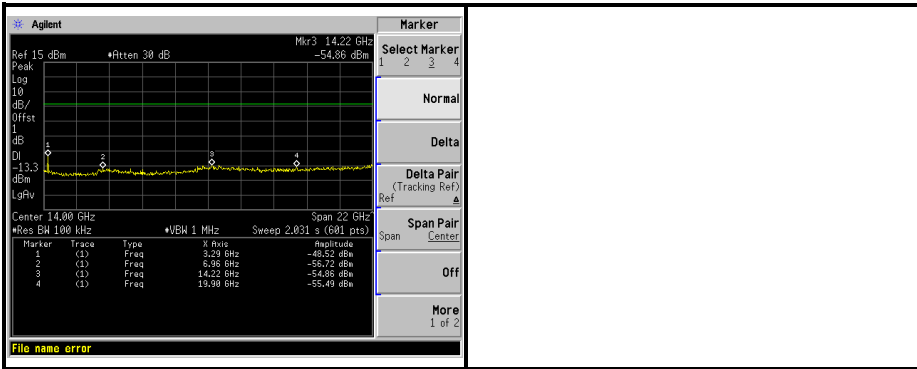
Agilent

Ref 15 dBm #Atten 30 dB

Mkr3 14.22 GHz
-54.86 dBm

Peak
Log
10
dB/
Offst
1
dB
Dl
-13.3
dBm
LgAv

1
2
3
4

Center 14.00 GHz
#Res BW 100 kHz
#VBW 1 MHz
Span 22 GHz
Sweep 2.031 s (601 pts)

| Marker | Trace | Type | X Axis | Amplitude |
|---|---|---|---|---|
| 1 | (1) | Freq | 3.29 GHz | -48.52 dBm |
| 2 | (1) | Freq | 6.96 GHz | -56.72 dBm |
| 3 | (1) | Freq | 14.22 GHz | -54.86 dBm |
| 4 | (1) | Freq | 19.90 GHz | -55.49 dBm |

File name error

Marker

Select Marker
1 2 3 4

Normal

Delta

Delta Pair
(Tracking Ref)
Ref Δ

Span Pair
Span Center

Off

More
1 of 2